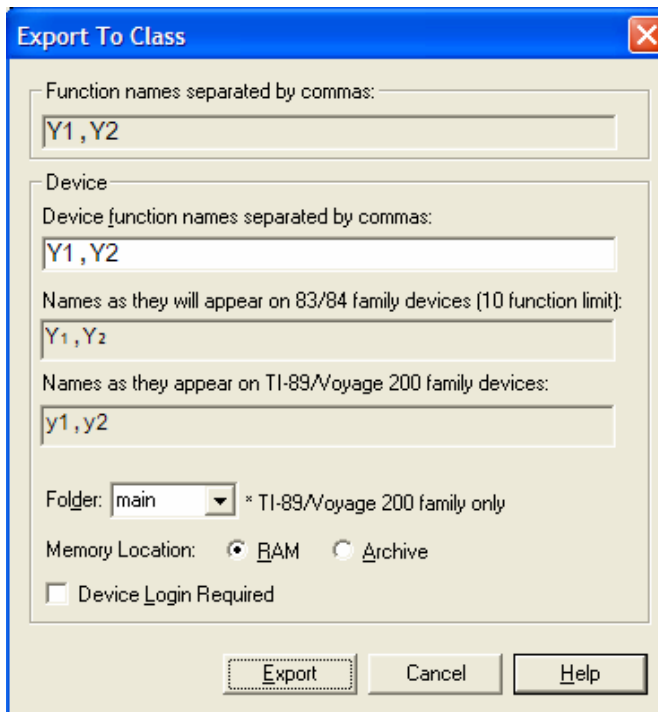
Export To Class

Function names separated by commas:

Y1 , Y2

Device

Device function names separated by commas:

Y1 , Y2

Names as they will appear on 83/84 family devices (10 function limit):

$Y_1$ , $Y_2$

Names as they appear on TI-89/Voyage 200 family devices:

y1 , y2

Folder: main * TI-89/Voyage 200 family only

Memory Location: RAM Archive

Device Login Required

Export Cancel Help